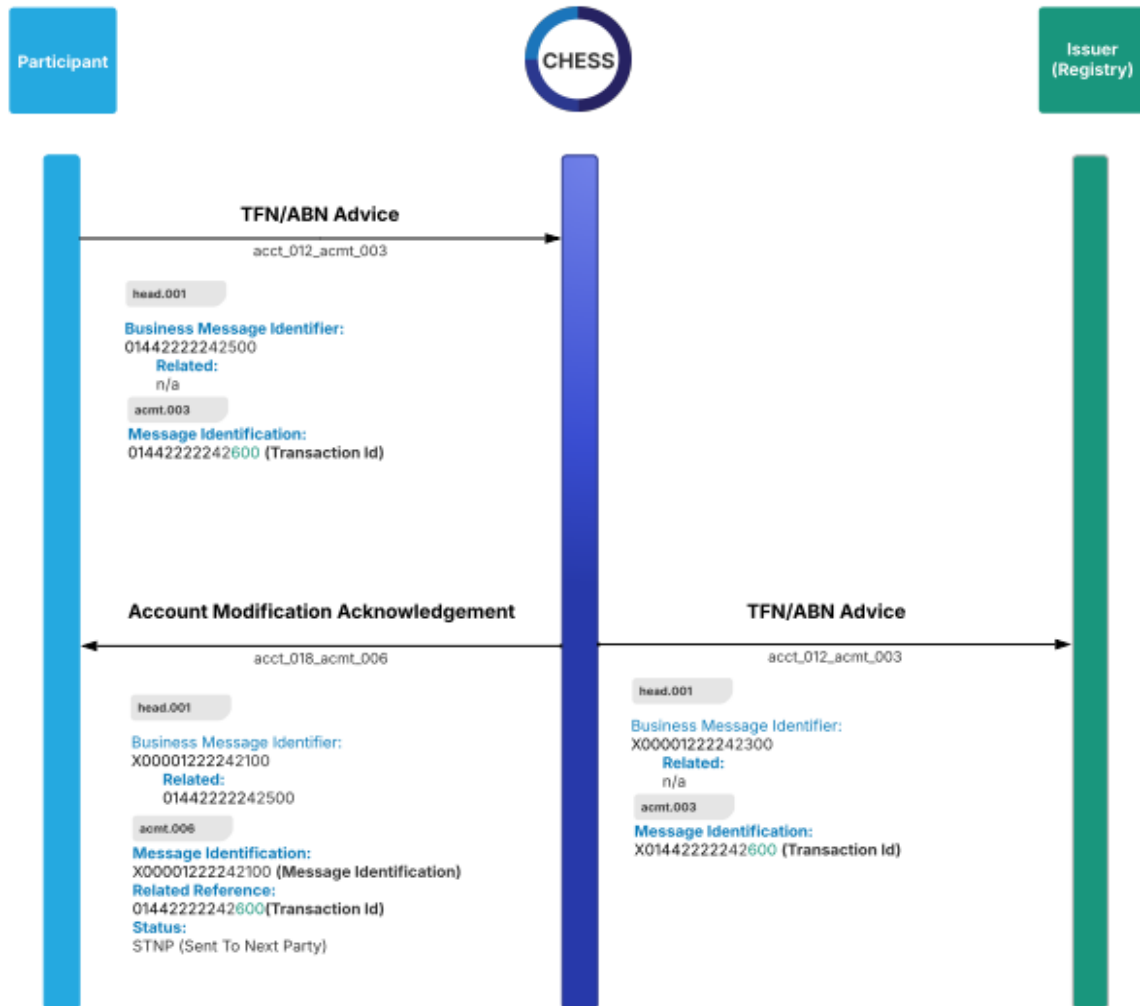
Participant

CHESS

Issuer (Registry)

TFN/ABN Advice

acct_012_acmt_003

head.001

Business Message Identifier:
01442222242500
Related:
n/a

acmt.003

Message Identification:
01442222242600 (Transaction Id)

Account Modification Acknowledgement

acct_018_acmt_006

head.001

Business Message Identifier:
X00001222242100
Related:
01442222242500

acmt.006

Message Identification:
X00001222242100 (Message Identification)
Related Reference:
01442222242600(Transaction Id)
Status:
STNP (Sent To Next Party)

TFN/ABN Advice

acct_012_acmt_003

head.001

Business Message Identifier:
X00001222242300
Related:
n/a

acmt.003

Message Identification:
X01442222242600 (Transaction Id)